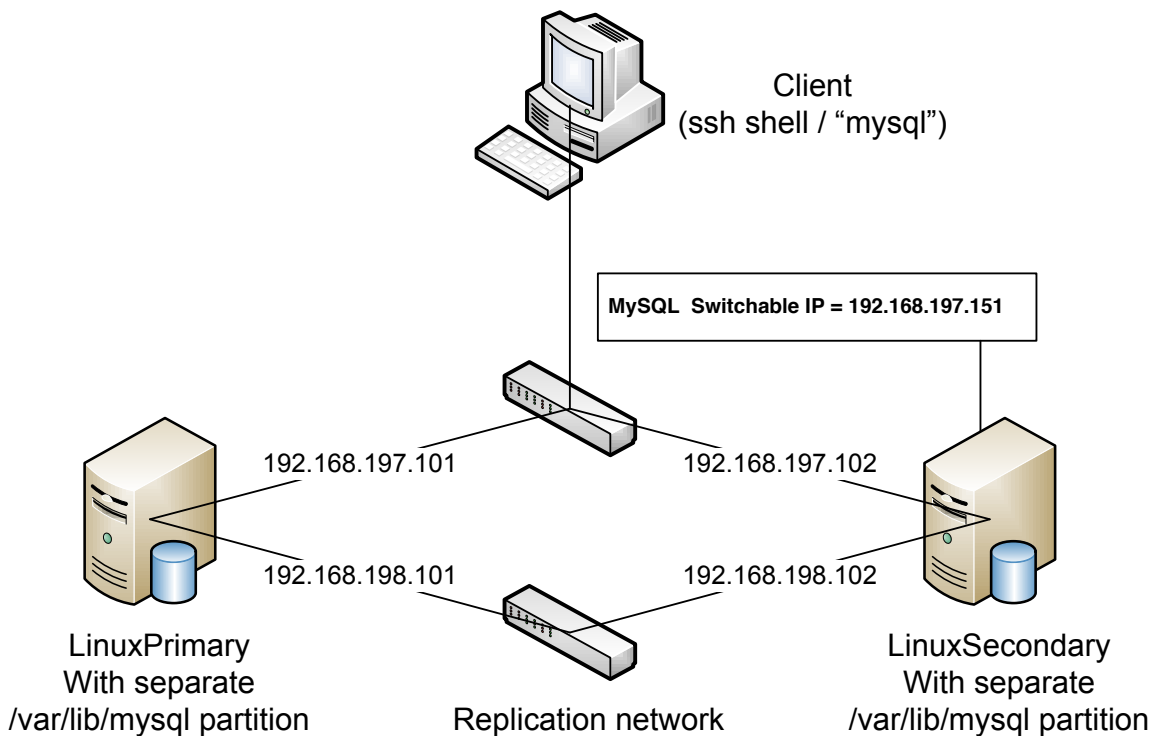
Client
(ssh shell / “mysql”)

MySQL Switchable IP = 192.168.197.151

192.168.197.101

192.168.197.102

192.168.198.101

192.168.198.102

LinuxPrimary
With separate
/var/lib/mysql partition

Replication network

LinuxSecondary
With separate
/var/lib/mysql partition